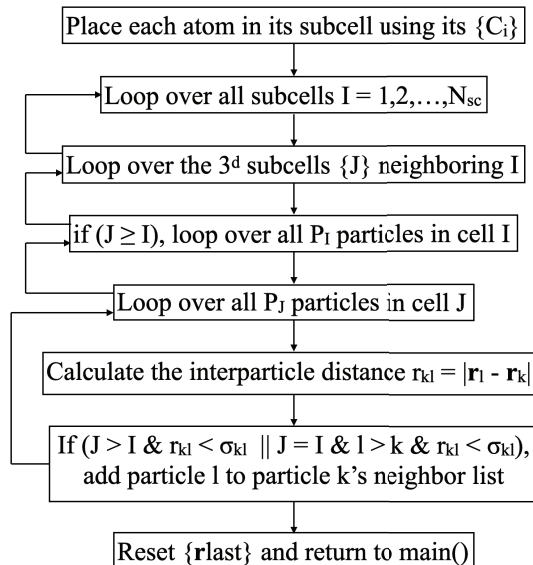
Place each atom in its subcell using its $\{C_i\}$

Loop over all subcells $I = 1,2,\ldots,N_{sc}$

Loop over the $3^d$ subcells $\{J\}$ neighboring I

if $(J \geq I)$, loop over all $P_I$ particles in cell I

Loop over all $P_J$ particles in cell J

Calculate the interparticle distance $r_{kl} = |\mathbf{r}_l - \mathbf{r}_k|$

If $(J > I \ \& \ r_{kl} < \sigma_{kl} \ || \ J = I \ \& \ l > k \ \& \ r_{kl} < \sigma_{kl})$, add particle l to particle k's neighbor list

Reset $\{\mathbf{r}last\}$ and return to main()